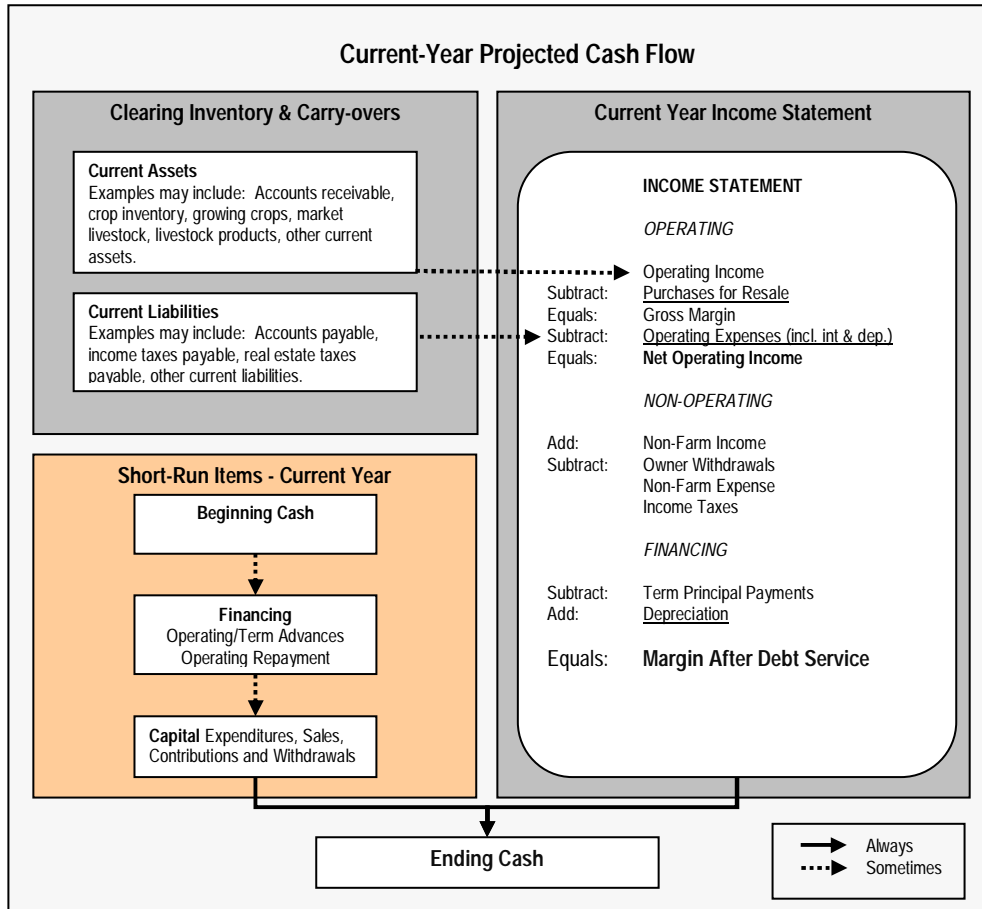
Current-Year Projected Cash Flow

Clearing Inventory & Carry-overs

Current Assets
Examples may include: Accounts receivable, crop inventory, growing crops, market livestock, livestock products, other current assets.

Current Liabilities
Examples may include: Accounts payable, income taxes payable, real estate taxes payable, other current liabilities.

Short-Run Items - Current Year

Beginning Cash

Financing
Operating/Term Advances
Operating Repayment

Capital Expenditures, Sales, Contributions and Withdrawals

Current Year Income Statement

INCOME STATEMENT

OPERATING

Operating Income
Subtract: Purchases for Resale
Equals: Gross Margin
Subtract: Operating Expenses (incl. int & dep.)
Equals: Net Operating Income

NON-OPERATING

Add: Non-Farm Income
Subtract: Owner Withdrawals
Non-Farm Expense
Income Taxes

FINANCING

Subtract: Term Principal Payments
Add: Depreciation

Equals: Margin After Debt Service

Ending Cash

Always
Sometimes